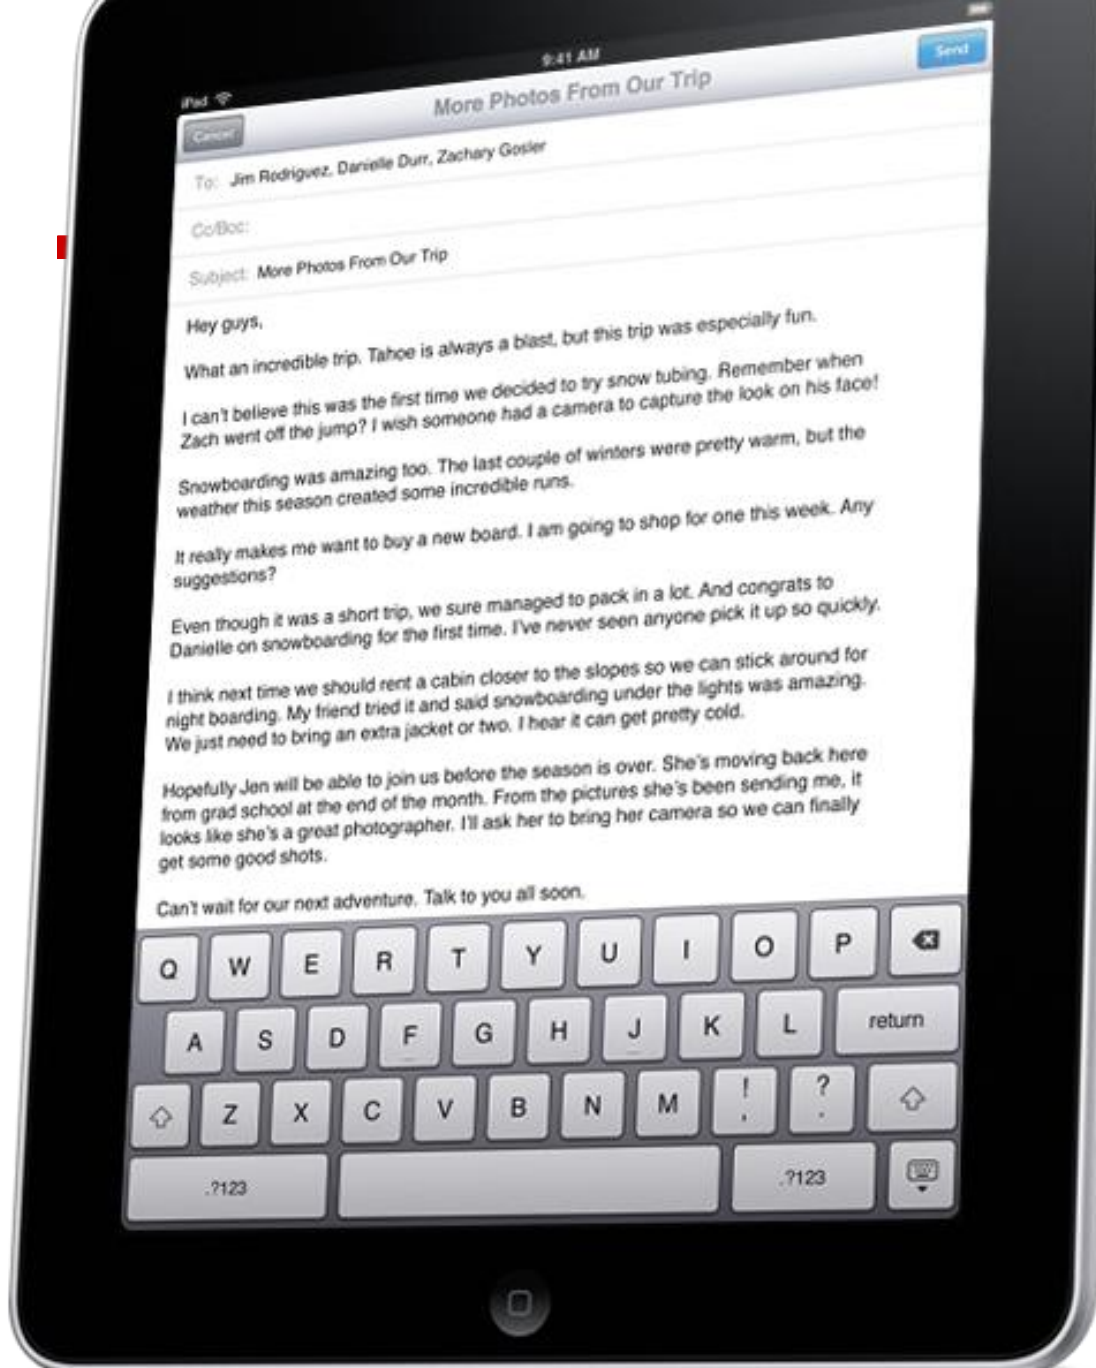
iPad

9:41 AM

Cancel

More Photos From Our Trip

Send

To: Jim Rodriguez, Danielle Durr, Zachary Gosler

Cc/Bcc:

Subject: More Photos From Our Trip

Hey guys,

What an incredible trip. Tahoe is always a blast, but this trip was especially fun.

I can't believe this was the first time we decided to try snow tubing. Remember when Zach went off the jump? I wish someone had a camera to capture the look on his face!

Snowboarding was amazing too. The last couple of winters were pretty warm, but the weather this season created some incredible runs.

It really makes me want to buy a new board. I am going to shop for one this week. Any suggestions?

Even though it was a short trip, we sure managed to pack in a lot. And congrats to Danielle on snowboarding for the first time. I've never seen anyone pick it up so quickly.

I think next time we should rent a cabin closer to the slopes so we can stick around for night boarding. My friend tried it and said snowboarding under the lights was amazing. We just need to bring an extra jacket or two. I hear it can get pretty cold.

Hopefully Jen will be able to join us before the season is over. She's moving back here from grad school at the end of the month. From the pictures she's been sending me, it looks like she's a great photographer. I'll ask her to bring her camera so we can finally get some good shots.

Can't wait for our next adventure. Talk to you all soon.

Q W E R T Y U I O P

A S D F G H J K L return

Z X C V B N M ! , ? .

.?123 .?123